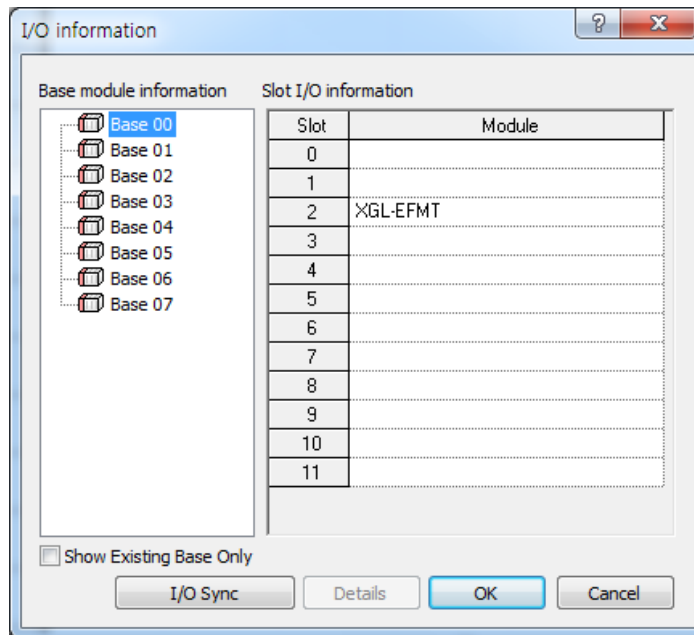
I/O information

Base module information

Base 00
Base 01
Base 02
Base 03
Base 04
Base 05
Base 06
Base 07

Slot I/O information

| Slot | Module |
|---|---|
| 0 | |
| 1 | |
| 2 | XGL-EFMT |
| 3 | |
| 4 | |
| 5 | |
| 6 | |
| 7 | |
| 8 | |
| 9 | |
| 10 | |
| 11 | |

Show Existing Base Only

I/O Sync
Details
OK
Cancel